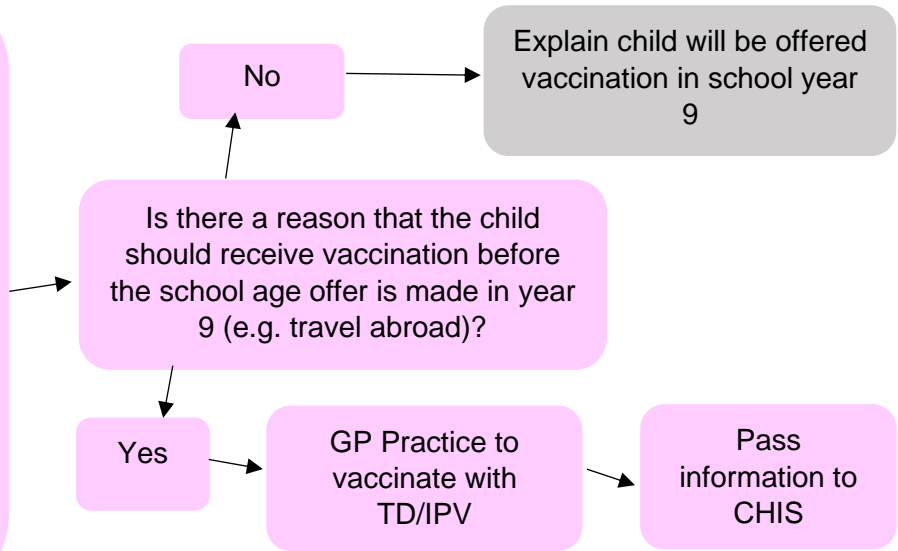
No

Explain child will be offered vaccination in school year 9

Is there a reason that the child should receive vaccination before the school age offer is made in year 9 (e.g. travel abroad)?

Yes

GP Practice to vaccinate with TD/IPV

Pass information to CHIS